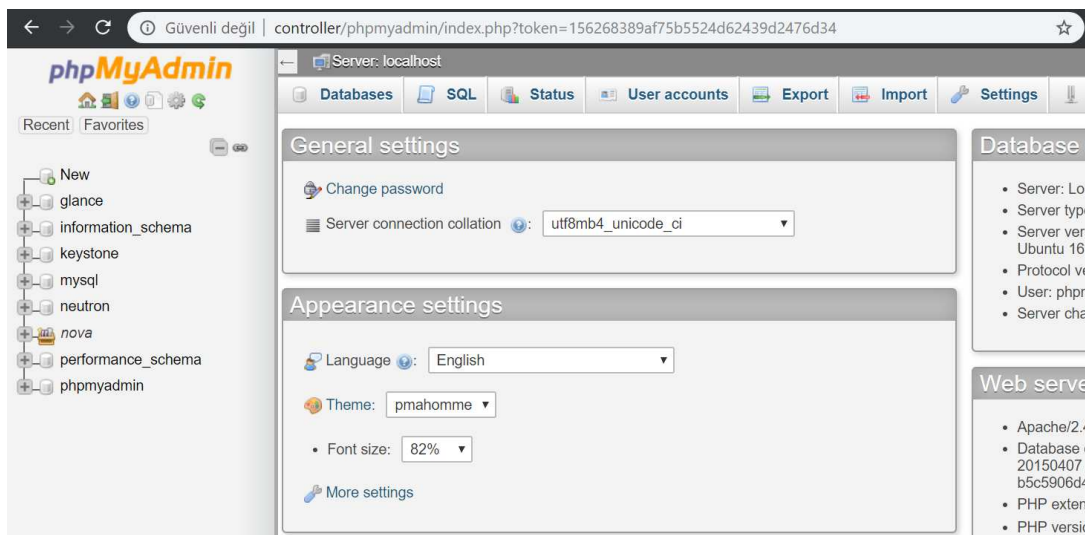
Güvenli değil | controller/phpmyadmin/index.php?token=156268389af75b5524d62439d2476d34

phpMyAdmin

Recent Favorites

New
glance
information_schema
keystone
mysql
neutron
nova
performance_schema
phpmyadmin

Server: localhost

Databases SQL Status User accounts Export Import Settings

General settings

Change password

Server connection collation: utf8mb4_unicode_ci

Appearance settings

Language: English

Theme: pmahomme

• Font size: 82%

More settings

Database

• Server: Lo
• Server typ
• Server ver Ubuntu 16
• Protocol v
• User: phpr
• Server cha

Web serve

• Apache/2.
• Database 20150407 b5c5906d
• PHP exten
• PHP versi